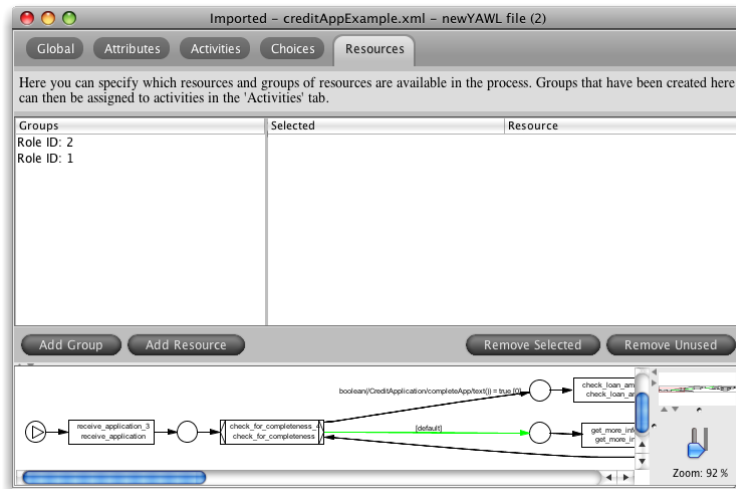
Imported – creditAppExample.xml – newYAWL file (2)

Global Attributes Activities Choices Resources

Here you can specify which resources and groups of resources are available in the process. Groups that have been created here can then be assigned to activities in the 'Activities' tab.

| Groups | Selected | Resource |
|---|---|---|
| Role ID: 2 | | |
| Role ID: 1 | | |

Add Group Add Resource Remove Selected Remove Unused

boolean(/CreditApplication/completeApp/text() = true [0]

check_loan_am
check_loan_a

receive_application_3
receive_application

check_for_completeness_4
check_for_completeness

[default]

get_more_info
get_more_in

Zoom: 92 %